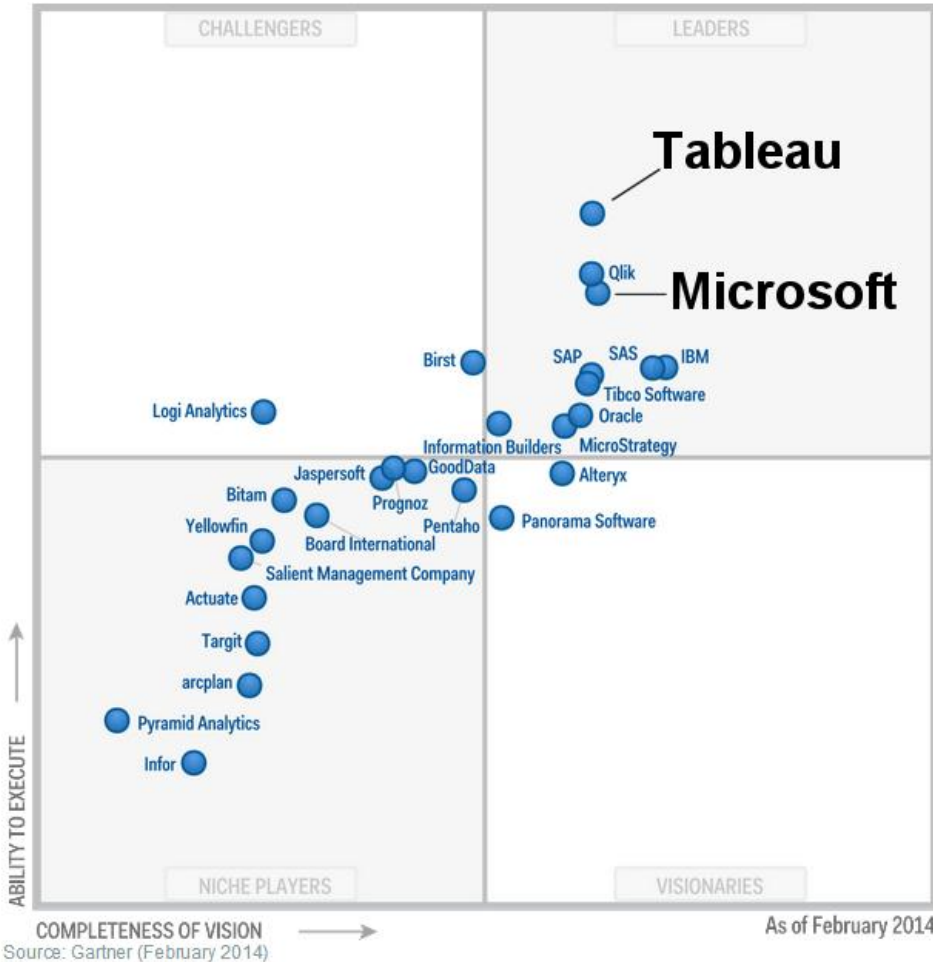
CHALLENGERS

LEADERS

Tableau

Qlik

Microsoft

Birst

SAP

SAS

IBM

Tibco Software

Logi Analytics

Oracle

Information Builders

MicroStrategy

Jaspersoft

GoodData

Alteryx

Bitam

Prognoz

Yellowfin

Pentaho

Panorama Software

Board International

Salient Management Company

Actuate

Targit

arcplan

Pyramid Analytics

Infor

NICHE PLAYERS

VISIONARIES

ABILITY TO EXECUTE

COMPLETENESS OF VISION

As of February 2014

Source: Gartner (February 2014)